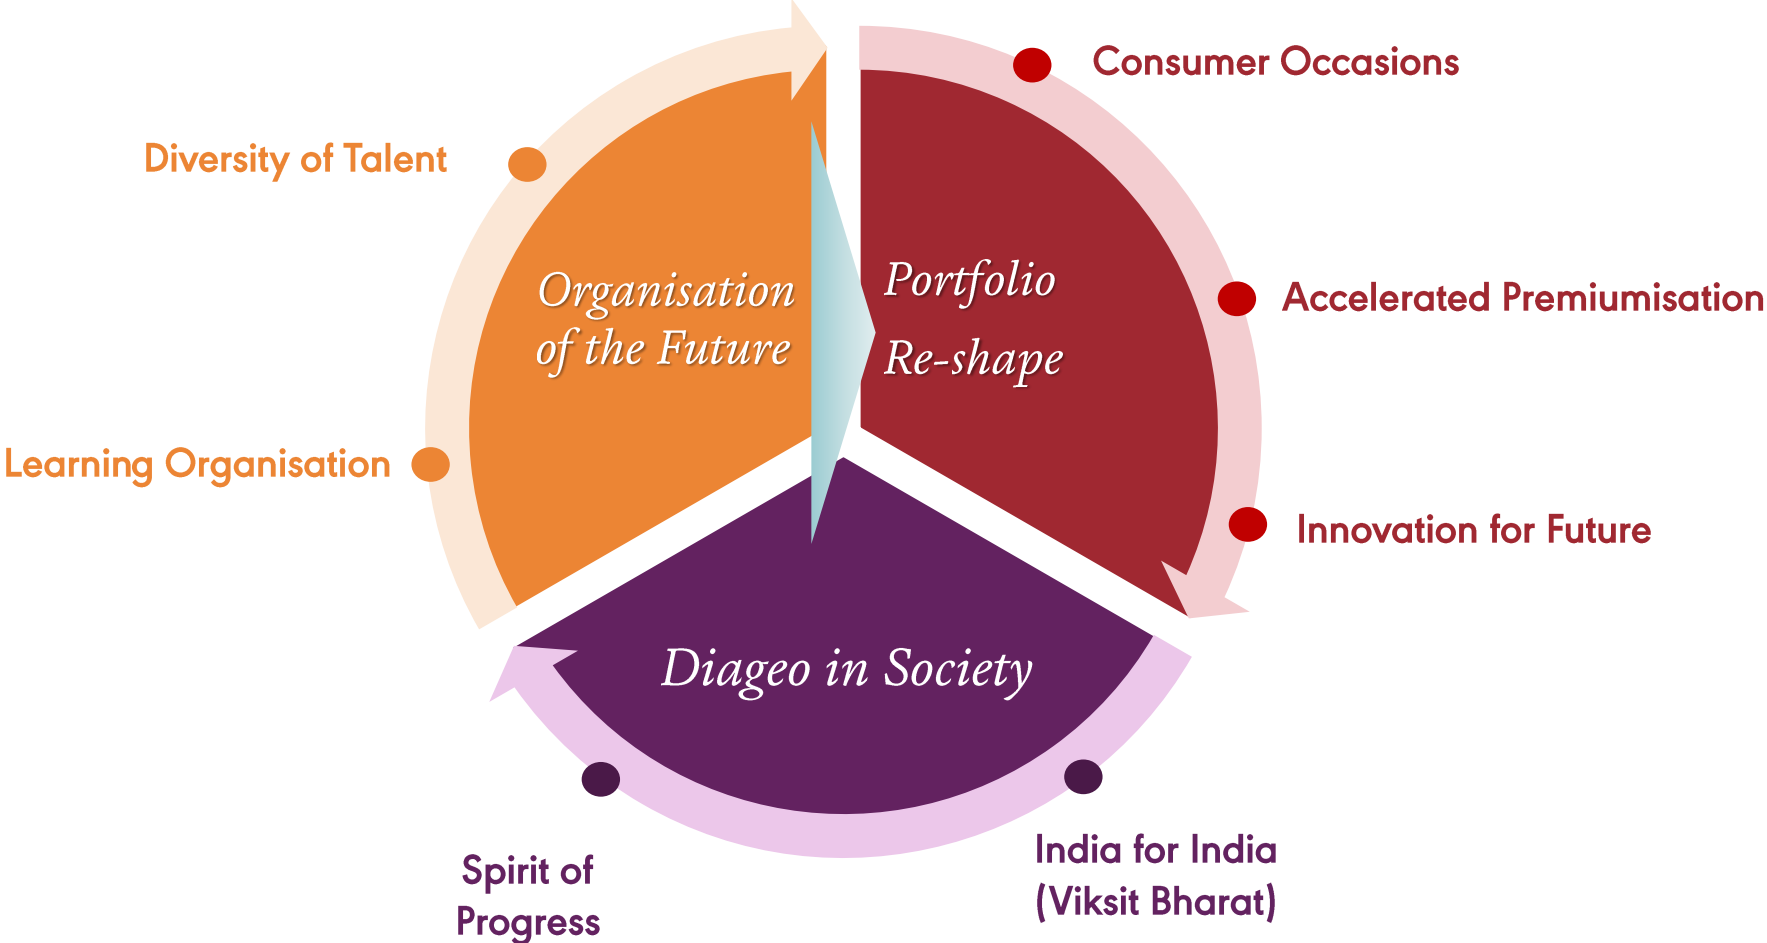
Consumer Occasions

Diversity of Talent

Organisation of the Future

Portfolio Re-shape

Accelerated Premiumisation

Learning Organisation

Innovation for Future

Diageo in Society

Spirit of Progress

India for India (Viksit Bharat)